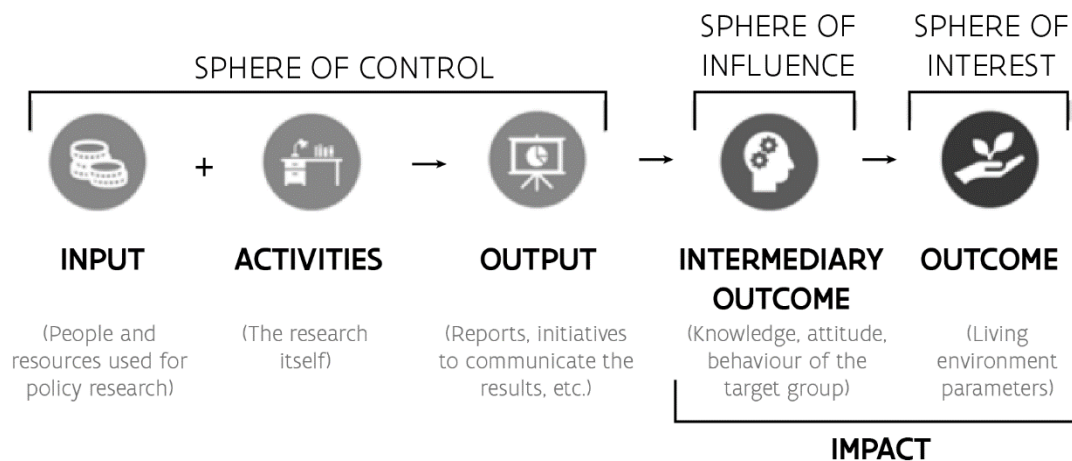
SPHERE OF CONTROL

SPHERE OF INFLUENCE

SPHERE OF INTEREST

+

INPUT

(People and resources used for policy research)

ACTIVITIES

(The research itself)

OUTPUT

(Reports, initiatives to communicate the results, etc.)

INTERMEDIARY OUTCOME

(Knowledge, attitude, behaviour of the target group)

OUTCOME

(Living environment parameters)

IMPACT